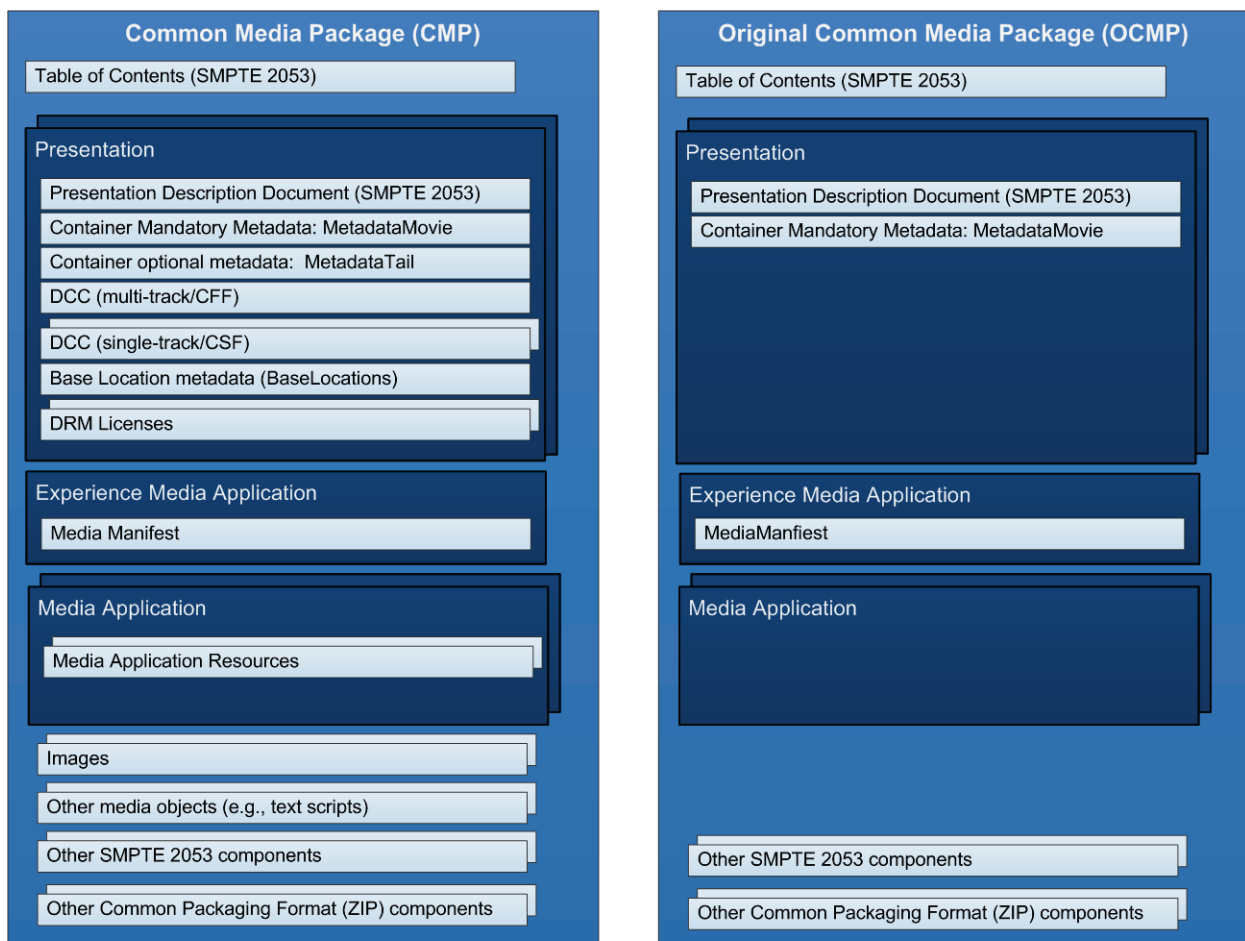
Common Media Package (CMP)

Table of Contents (SMPTE 2053)

Presentation

Presentation Description Document (SMPTE 2053)

Container Mandatory Metadata: MetadataMovie

Container optional metadata: MetadataTail

DCC (multi-track/CFF)

DCC (single-track/CSF)

Base Location metadata (BaseLocations)

DRM Licenses

Experience Media Application

Media Manifest

Media Application

Media Application Resources

Images

Other media objects (e.g., text scripts)

Other SMPTE 2053 components

Other Common Packaging Format (ZIP) components

Original Common Media Package (OCMP)

Table of Contents (SMPTE 2053)

Presentation

Presentation Description Document (SMPTE 2053)

Container Mandatory Metadata: MetadataMovie

Experience Media Application

MediaManfiest

Media Application

Other SMPTE 2053 components

Other Common Packaging Format (ZIP) components